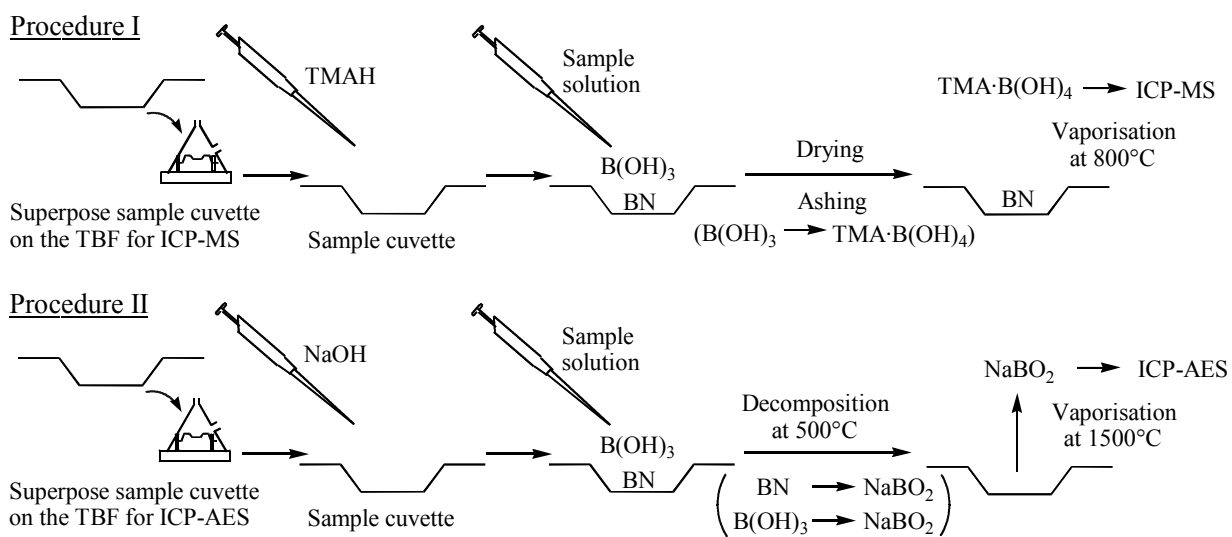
Procedure I

TMAH

Sample solution

$TMA \cdot B(OH)_4 \rightarrow$ ICP-MS

Vaporisation at 800°C

$B(OH)_3$

BN

Drying

Ashing

$(B(OH)_3 \rightarrow TMA \cdot B(OH)_4)$

BN

Superpose sample cuvette on the TBF for ICP-MS

Sample cuvette

Procedure II

NaOH

Sample solution

$NaBO_2 \rightarrow$ ICP-AES

Decomposition at 500°C

Vaporisation at 1500°C

$B(OH)_3$

BN

$\left( \begin{array}{l} BN \rightarrow NaBO_2 \\ B(OH)_3 \rightarrow NaBO_2 \end{array} \right)$

Superpose sample cuvette on the TBF for ICP-AES

Sample cuvette